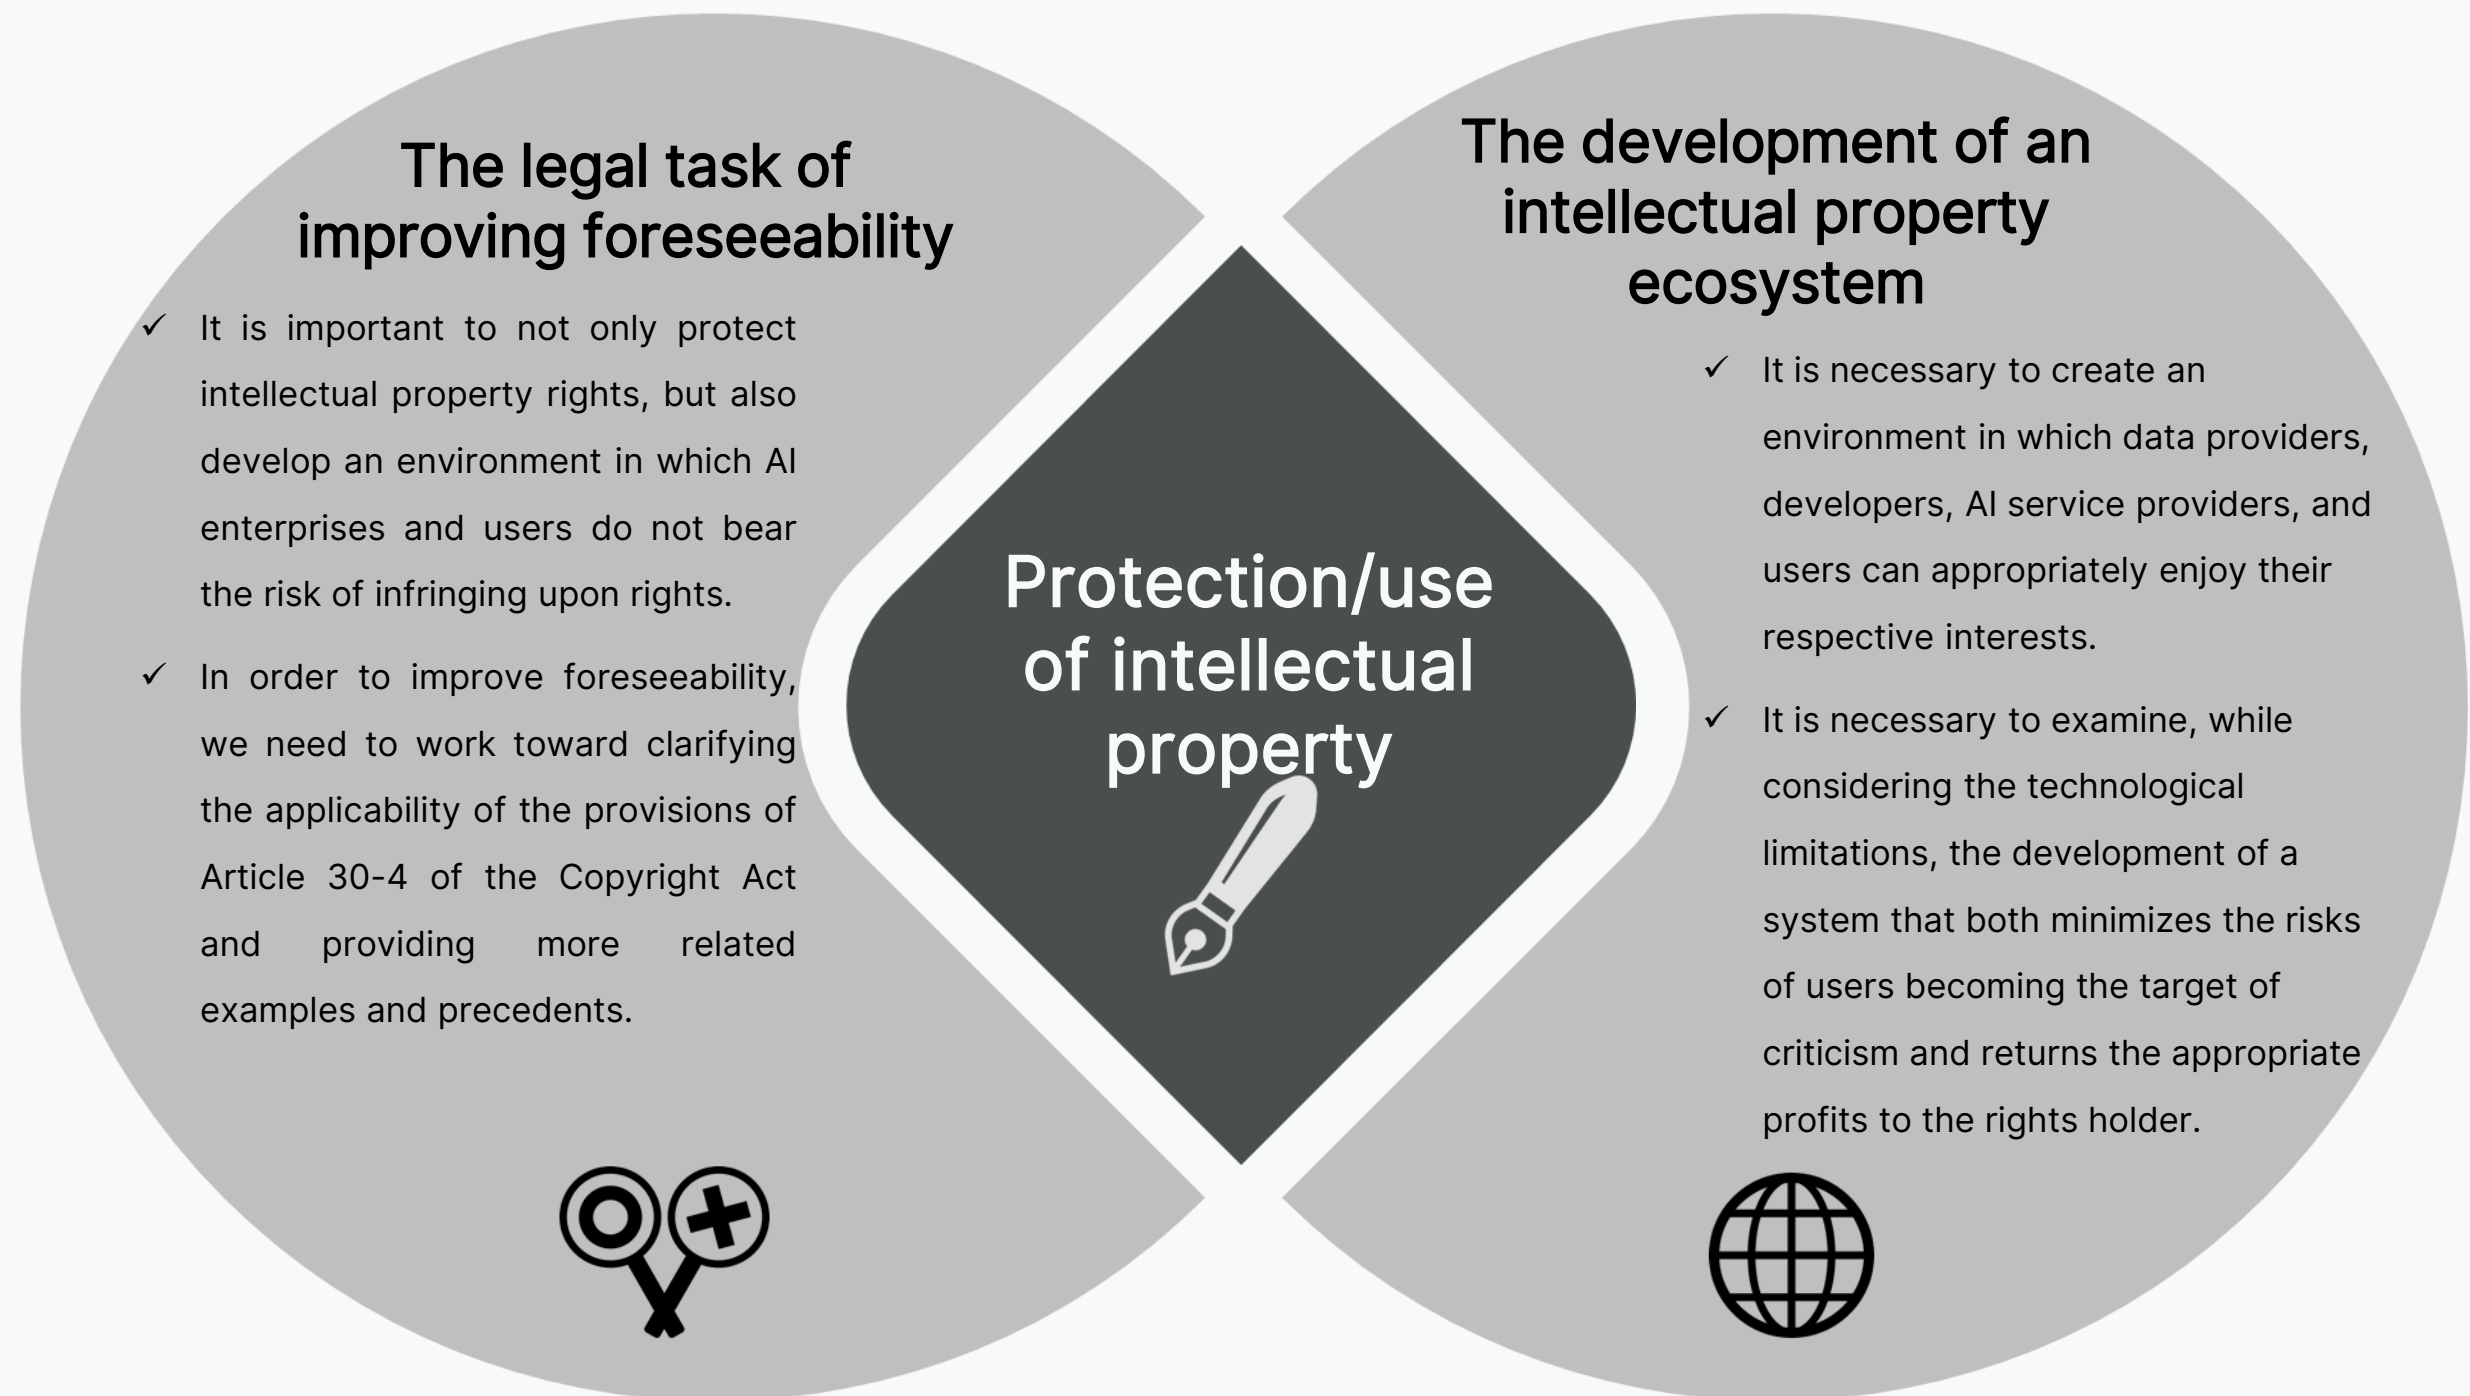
The legal task of improving foreseeability

✓ It is important to not only protect intellectual property rights, but also develop an environment in which AI enterprises and users do not bear the risk of infringing upon rights.

✓ In order to improve foreseeability, we need to work toward clarifying the applicability of the provisions of Article 30-4 of the Copyright Act and providing more related examples and precedents.

Protection/use of intellectual property

The development of an intellectual property ecosystem

✓ It is necessary to create an environment in which data providers, developers, AI service providers, and users can appropriately enjoy their respective interests.

✓ It is necessary to examine, while considering the technological limitations, the development of a system that both minimizes the risks of users becoming the target of criticism and returns the appropriate profits to the rights holder.